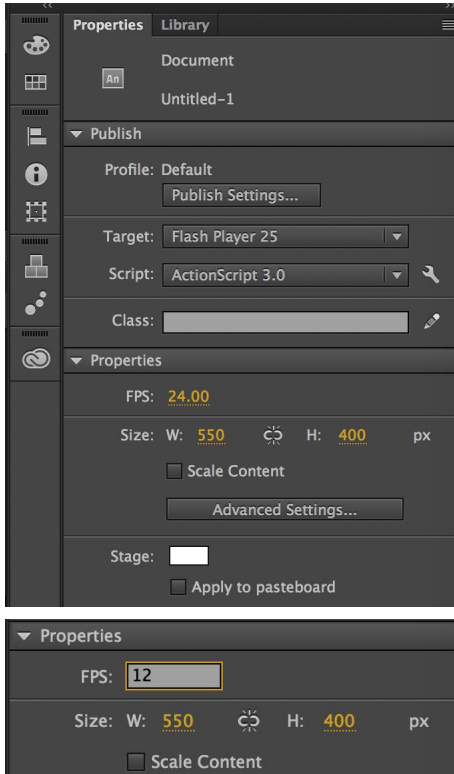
Properties Library

An

Document

Untitled-1

Publish

Profile: Default

Publish Settings...

Target: Flash Player 25

Script: ActionScript 3.0

Class:

Properties

FPS: 24.00

Size: W: 550 H: 400 px

Scale Content

Advanced Settings...

Stage:

Apply to pasteboard

Properties

FPS: 12

Size: W: 550 H: 400 px

Scale Content